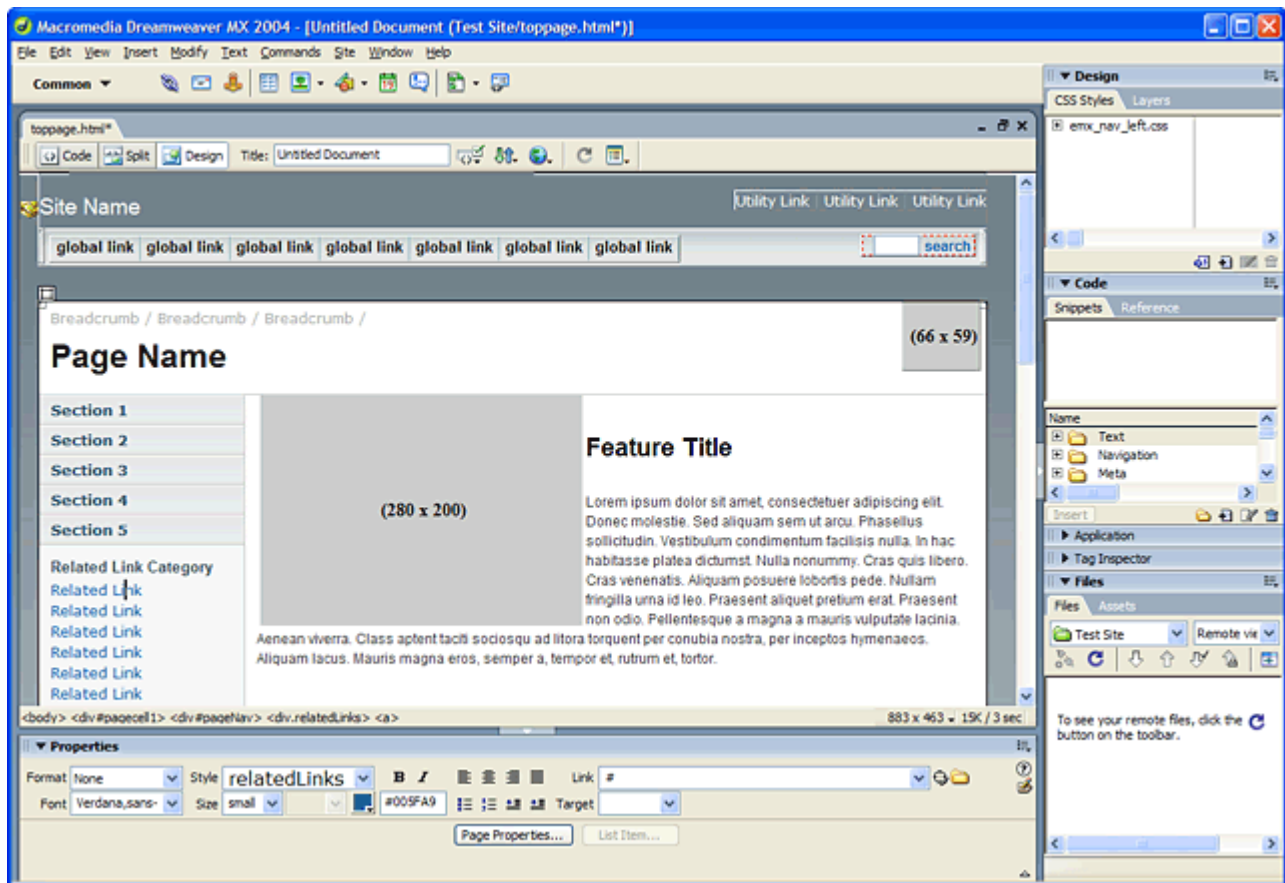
Macromedia Dreamweaver MX 2004 - [Untitled Document (Test Site/toppage.html*)]

File Edit View Insert Modify Text Commands Site Window Help

Common

toppage.html*

Code Split Design Title: Untitled Document

Site Name

Utility Link | Utility Link | Utility Link

global link global link global link global link global link global link global link

search

Breadcrumb / Breadcrumb / Breadcrumb /

Page Name

(66 x 59)

Section 1
Section 2
Section 3
Section 4
Section 5

Related Link Category
Related Link
Related Link
Related Link
Related Link
Related Link
Related Link

(280 x 200)

Feature Title

Lorem ipsum dolor sit amet, consectetuer adipiscing elit. Donec molestie. Sed aliquam sem ut arcu. Phasellus sollicitudin. Vestibulum condimentum facilisis nulla. In hac habitasse platea dictumst. Nulla nonummy. Cras quis libero. Cras venenatis. Aliquam posuere lobortis pede. Nullam fringilla urna id leo. Praesent aliquet pretium erat. Praesent non odio. Pellentesque a magna a mauris vulputate lacinia. Aenean viverra. Class aptent taciti sociosqu ad litora torquent per conubia nostra, per inceptos hymenaeos. Aliquam lacus. Mauris magna eros, semper a, tempor et, rutrum et, tortor.

<body> <div#pagecell1> <div#pageNav> <div.relatedLinks> <a>

883 x 463 - 15K / 3 sec

Properties

Format None Style relatedLinks B I Link #

Font Verdana,sans- Size small #005FA9 Target

Page Properties... List Item...

Design

CSS Styles Layers

emx_nav_left.css

Code

Snippets Reference

Name
Text
Navigation
Meta

Insert

Application

Tag Inspector

Files

Files Assets

Test Site Remote vie

To see your remote files, click the button on the toolbar.